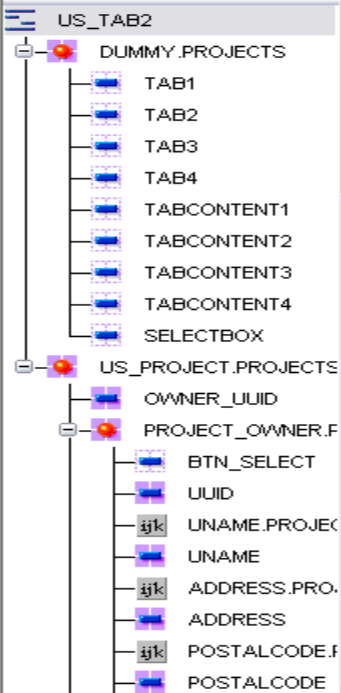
US_TAB2
DUMMY.PROJECTS
TAB1
TAB2
TAB3
TAB4
TABCONTENT1
TABCONTENT2
TABCONTENT3
TABCONTENT4
SELECTBOX
US_PROJECT.PROJECTS
OWNER_UUID
PROJECT_OWNER.F
BTN_SELECT
UUID
ijk UNAME.PROJEC
UNAME
ijk ADDRESS.PRO
ADDRESS
ijk POSTALCODE.F
POSTALCODE